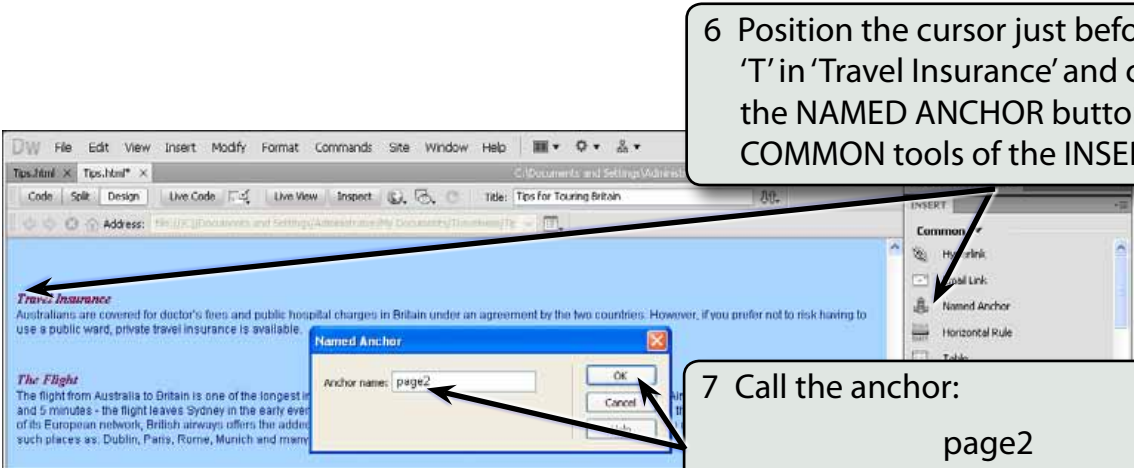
6 Position the cursor just befo 'T' in 'Travel Insurance' and c the NAMED ANCHOR butto COMMON tools of the INSEI

DW File Edit View Insert Modify Format Commands Site Window Help

Tips.html × Tips.html* ×

C:\Documents and Settings\Adminis

Code Split Design Live Code Live View Inspect Title: Tips for Touring Britain

Address: file:///C|/Documents and Settings/Administrator/My Documents/Travelwise/Tip

INSERT

Common

Hyperlink

Email Link

Named Anchor

Horizontal Rule

Table

Travel Insurance

Australians are covered for doctor's fees and public hospital charges in Britain under an agreement by the two countries. However, if you prefer not to risk having to use a public ward, private travel insurance is available.

The Flight

The flight from Australia to Britain is one of the longest in and 5 minutes - the flight leaves Sydney in the early ever of its European network, British airways offers the added such places as: Dublin, Paris, Rome, Munich and many

Named Anchor

Anchor name: page2

OK

Cancel

Help

7 Call the anchor:

page2